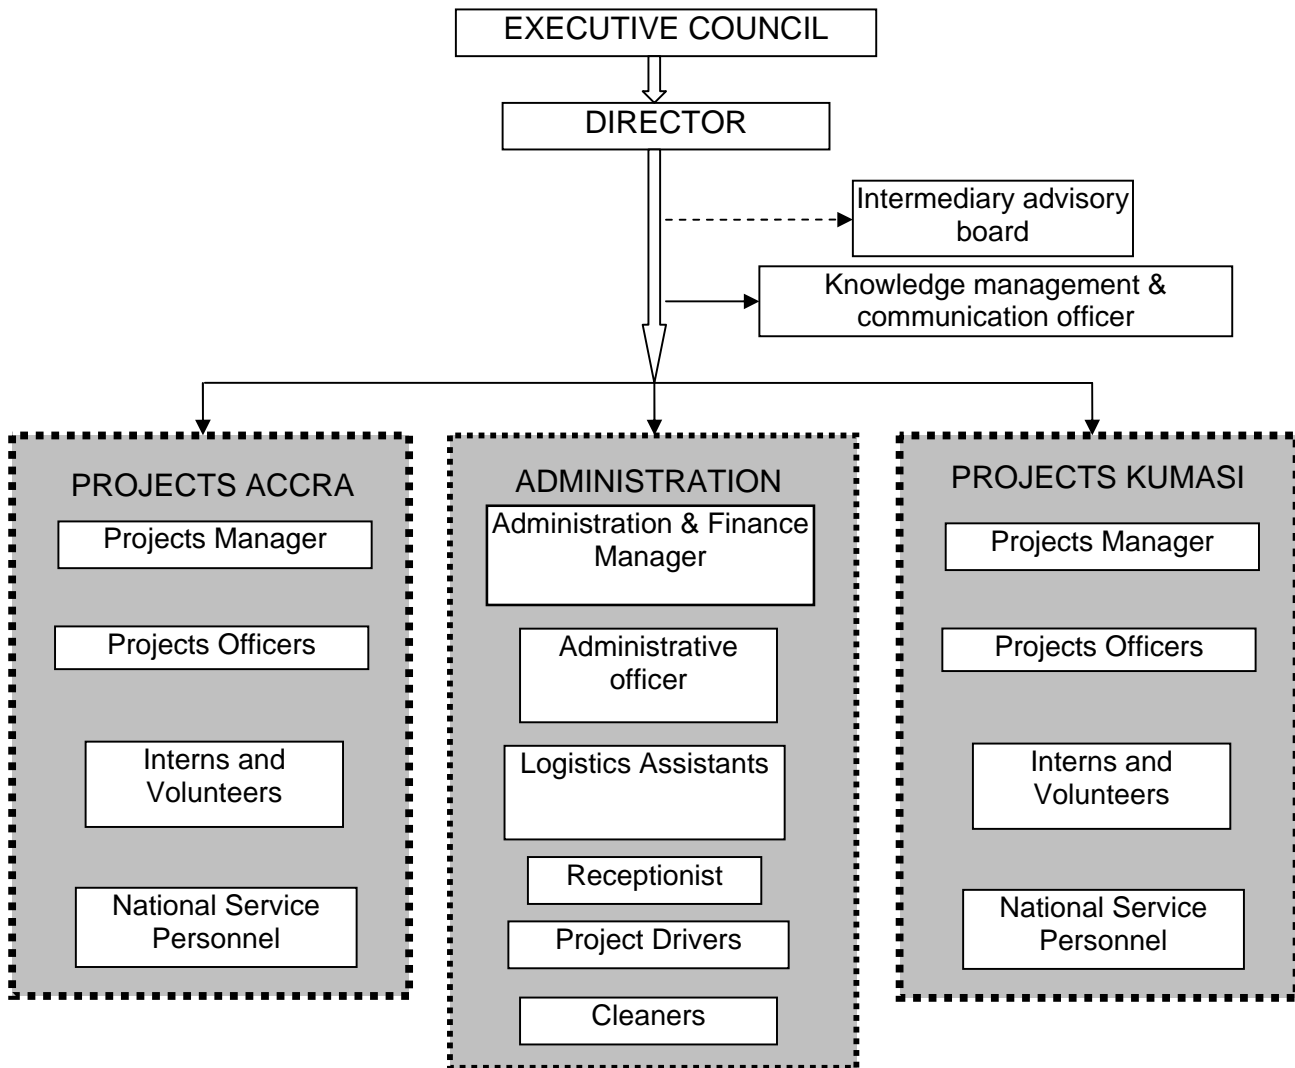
EXECUTIVE COUNCIL

DIRECTOR

Intermediary advisory board

Knowledge management & communication officer

PROJECTS ACCRA

Projects Manager

Projects Officers

Interns and Volunteers

National Service Personnel

ADMINISTRATION

Administration & Finance Manager

Administrative officer

Logistics Assistants

Receptionist

Project Drivers

Cleaners

PROJECTS KUMASI

Projects Manager

Projects Officers

Interns and Volunteers

National Service Personnel